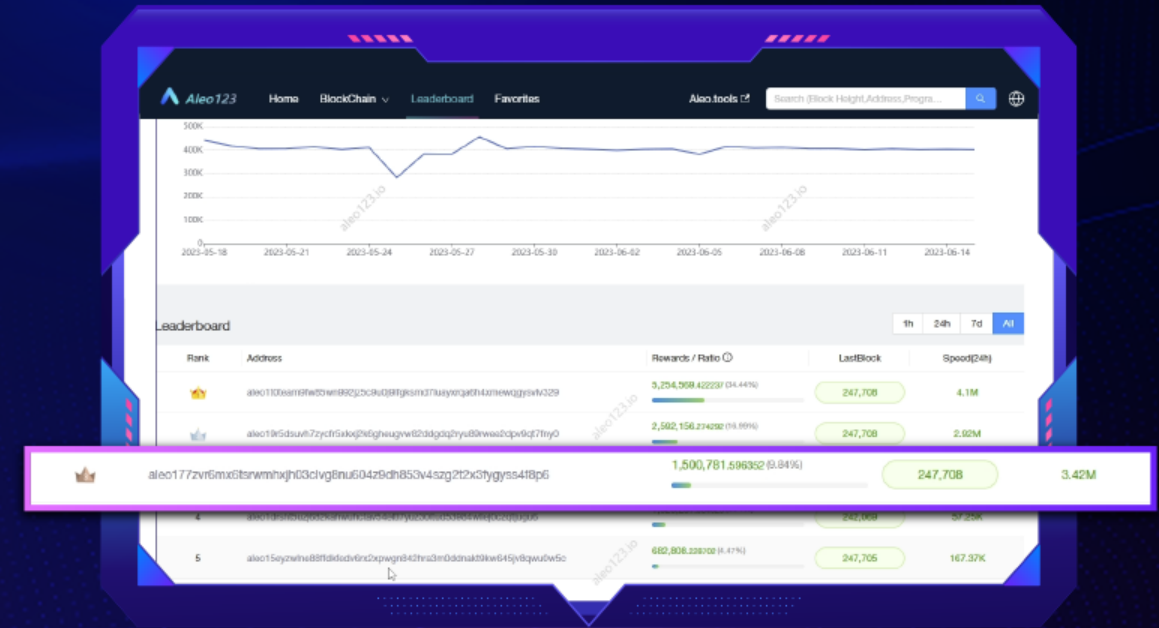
Aleo123 Home BlockChain Leaderboard Favorites Aleo.tools Search (Block Height,Address,Progra...

500K
400K
300K
200K
100K
0

2023-05-18 2023-05-21 2023-05-24 2023-05-27 2023-05-30 2023-06-02 2023-06-05 2023-06-08 2023-06-11 2023-06-14

aleo123.io

Leaderboard

1h 24h 7d All

| Rank | Address | Rewards / Ratio | LastBlock | Speed(24h) |
|---|---|---|---|---|
| | aleo110eam6fw85wr892j25c9u0j8fgksmd7luayxrqa6h4xmewqggysvlv329 | 3,254,569.422237 (34.44%) | 247,708 | 4.1M |
| | aleo19r5dsuvh7zycfr5xkxj2h6gheugvw82ddgdq2ryu89rwee2dpv9qt7fny0 | 2,592,156.274292 (16.99%) | 247,708 | 2.92M |
| | aleo177zvr6mx6tsrwmhxjh03clvg6nu604z9dh853v4szg2t2x3fygyss4f8p6 | 1,500,781.596352 (9.84%) | 247,708 | 3.42M |
| 4 | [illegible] | | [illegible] | 97.25K |
| 5 | aleo15eyzwlne88fldkdxdv6nz2xpwgn842hra3m0ddnak8kw645jv8qwu0w5c | 682,808.228702 (4.47%) | 247,705 | 167.97K |